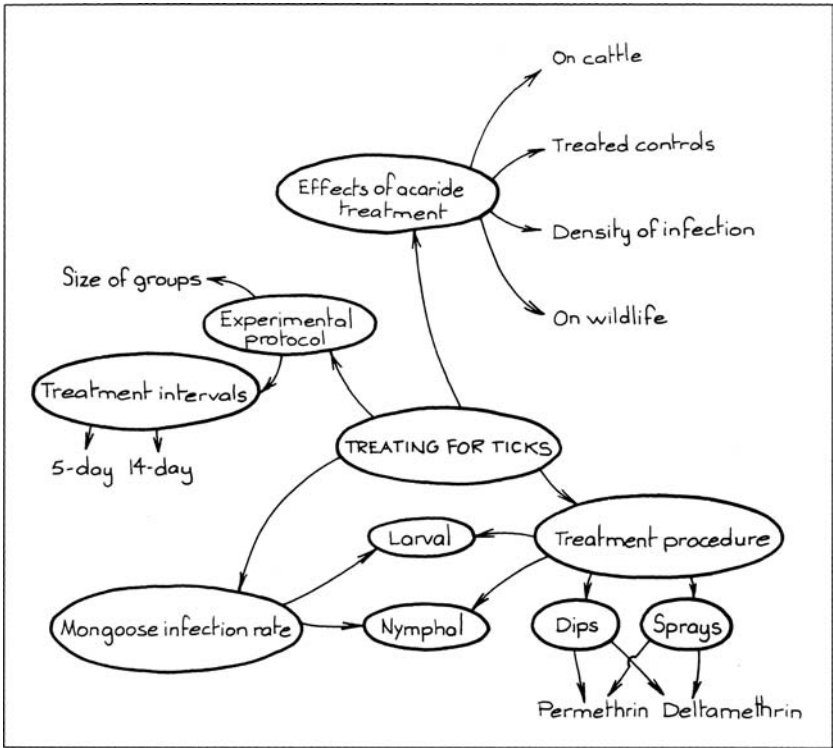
On cattle

Treated controls

Effects of acaride treatment

Density of infection

On wildlife

Size of groups

Experimental protocol

Treatment intervals

5-day 14-day

TREATING FOR TICKS

Larval

Treatment procedure

Mongoose infection rate

Nymphal

Dips

Sprays

Permethrin Deltamethrin